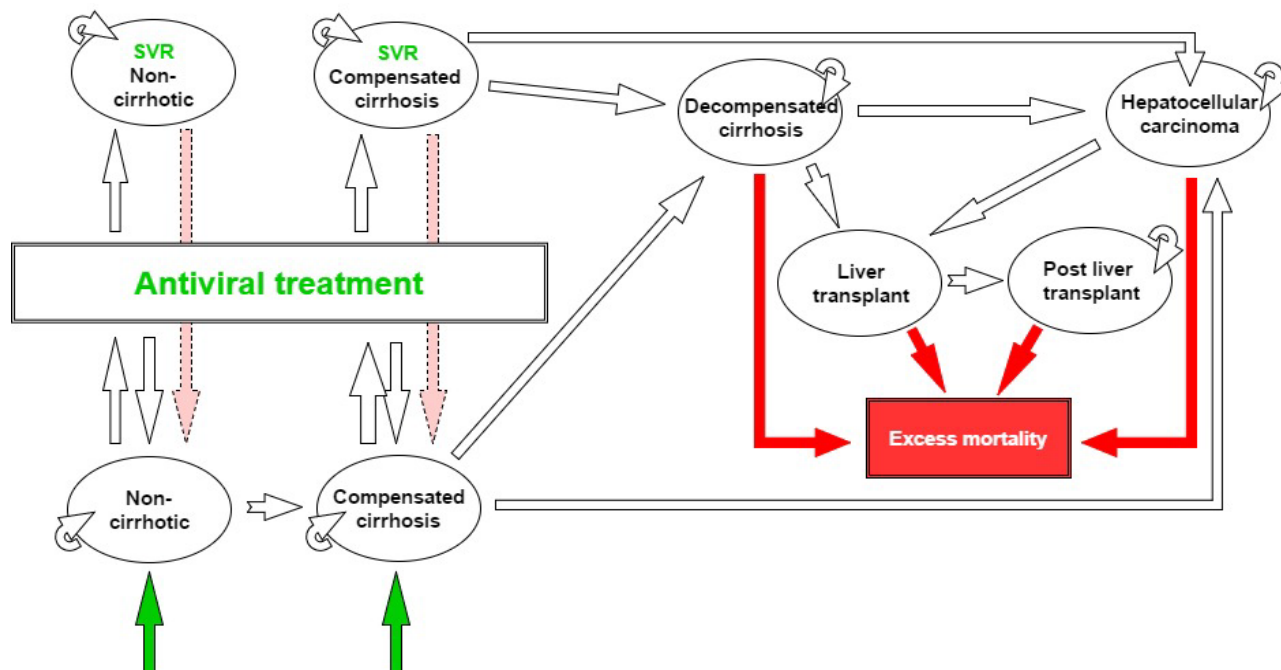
SVR
Non-cirrhotic

SVR
Compensated cirrhosis

Decompensated cirrhosis

Hepatocellular carcinoma

Antiviral treatment

Liver transplant

Post liver transplant

Excess mortality

Non-cirrhotic

Compensated cirrhosis